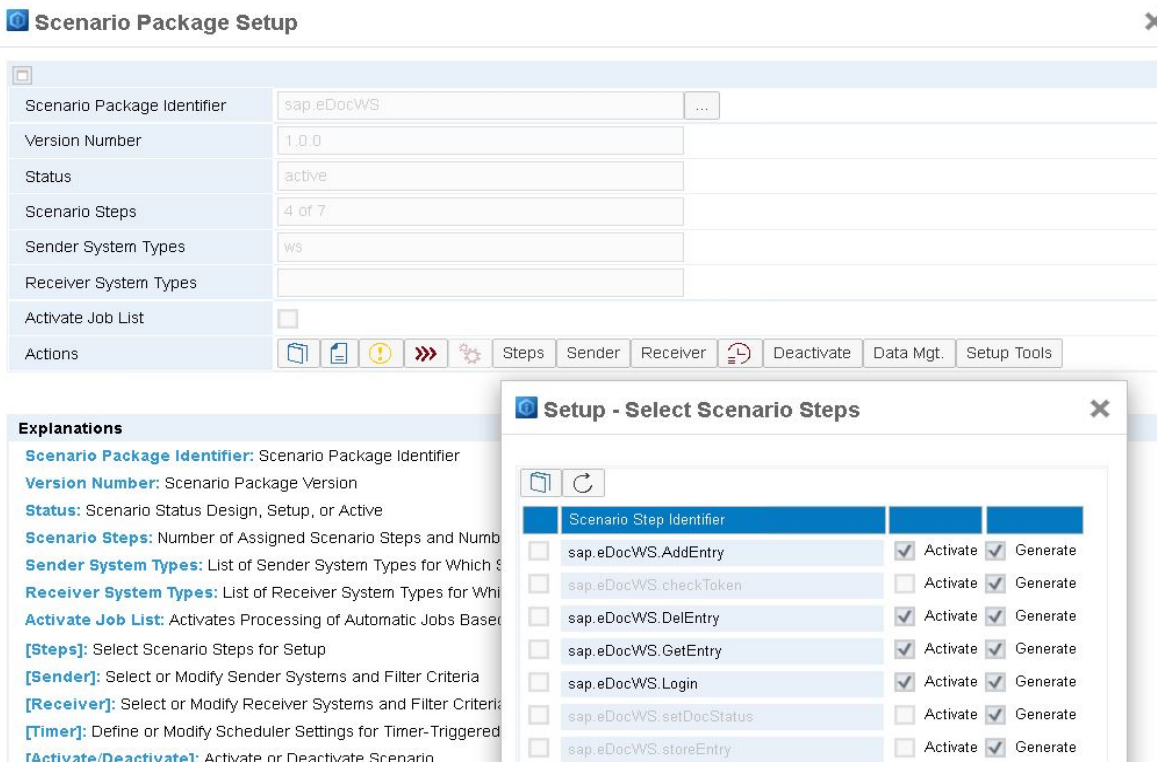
Scenario Package Setup

| | |
|---|---|
| Scenario Package Identifier | sap.eDocWS ... |
| Version Number | 1.0.0 |
| Status | active |
| Scenario Steps | 4 of 7 |
| Sender System Types | WS |
| Receiver System Types | |
| Activate Job List | |
| Actions | Steps Sender Receiver Deactivate Data Mgt. Setup Tools |

Explanations
Scenario Package Identifier: Scenario Package Identifier
Version Number: Scenario Package Version
Status: Scenario Status Design, Setup, or Active
Scenario Steps: Number of Assigned Scenario Steps and Numb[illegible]
Sender System Types: List of Sender System Types for Which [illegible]
Receiver System Types: List of Receiver System Types for Whi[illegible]
Activate Job List: Activates Processing of Automatic Jobs Base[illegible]
[Steps]: Select Scenario Steps for Setup
[Sender]: Select or Modify Sender Systems and Filter Criteria
[Receiver]: Select or Modify Receiver Systems and Filter Criteri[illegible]
[Timer]: Define or Modify Scheduler Settings for Timer-Triggered
[Activate/Deactivate]: Activate or Deactivate Scenario

Setup - Select Scenario Steps

| Scenario Step Identifier | | |
|---|---|---|
| sap.eDocWS.AddEntry | Activate | Generate |
| sap.eDocWS.checkToken | Activate | Generate |
| sap.eDocWS.DelEntry | Activate | Generate |
| sap.eDocWS.GetEntry | Activate | Generate |
| sap.eDocWS.Login | Activate | Generate |
| sap.eDocWS.setDocStatus | Activate | Generate |
| sap.eDocWS.storeEntry | Activate | Generate |